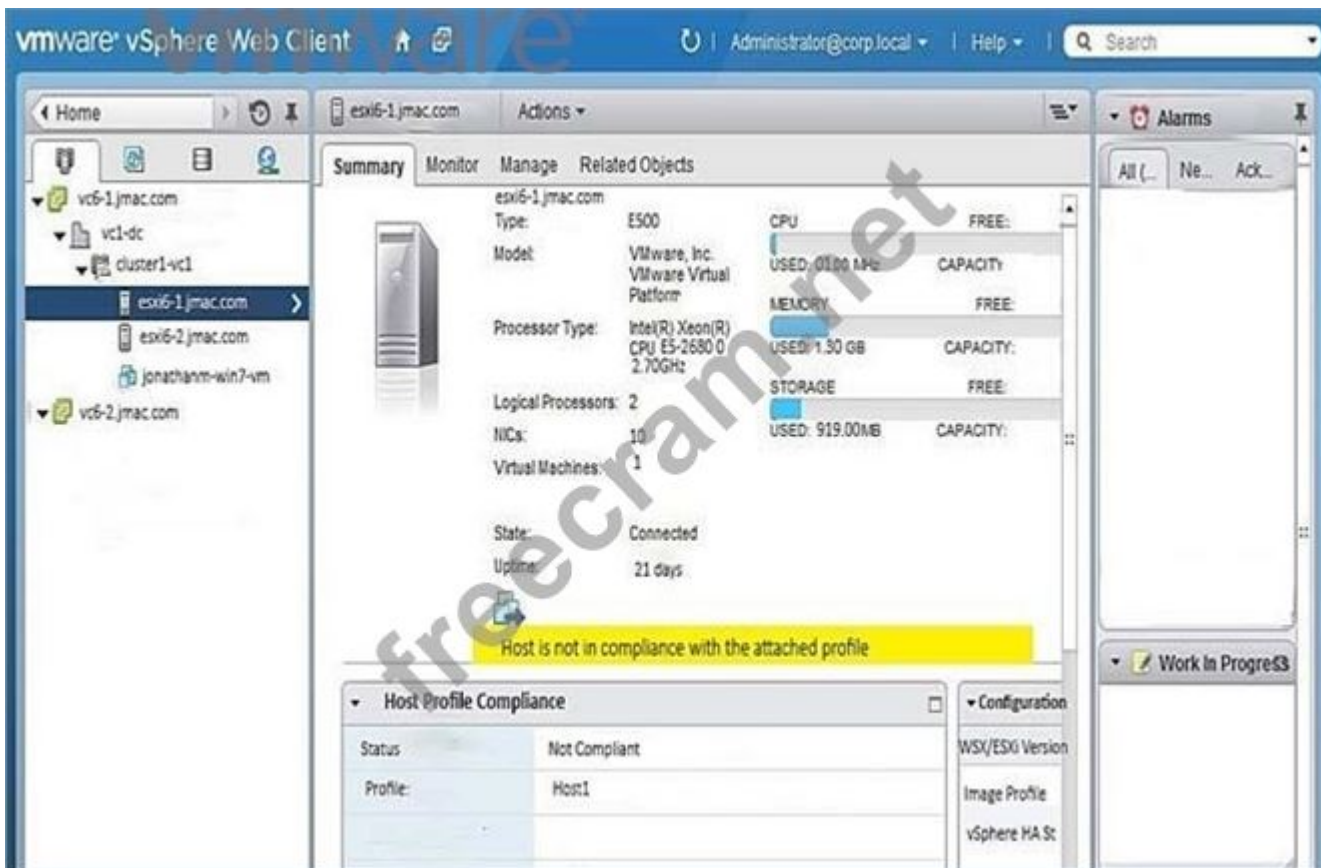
vmware vSphere Web Client

Administrator@corp.local ▾ | Help ▾ | Search

◀ Home

vc6-1.jmac.com
vc1-dc
cluster1-vc1
esxi6-1.jmac.com
esxi6-2.jmac.com
jonathanm-win7-vm
vc6-2.jmac.com

esxi6-1.jmac.com | Actions ▾

Summary | Monitor | Manage | Related Objects

esxi6-1.jmac.com
Type: E500
Model: VMware, Inc. VMware Virtual Platform
Processor Type: Intel(R) Xeon(R) CPU E5-2680 0 2.70GHz
Logical Processors: 2
NICs: 10
Virtual Machines: 1
State: Connected
Uptime: 21 days

CPU FREE:
USED: 0.00 MHz CAPACITY:
MEMORY FREE:
USED: 1.30 GB CAPACITY:
STORAGE FREE:
USED: 919.00MB CAPACITY:

Host is not in compliance with the attached profile

Host Profile Compliance

| Status | Not Compliant |
|---|---|
| Profile: | Host1 |

Configuration
WSX/ESXi Version
Image Profile
vSphere HA St

Alarms
All (... Ne... Ack...

Work In Progress

freecram.net